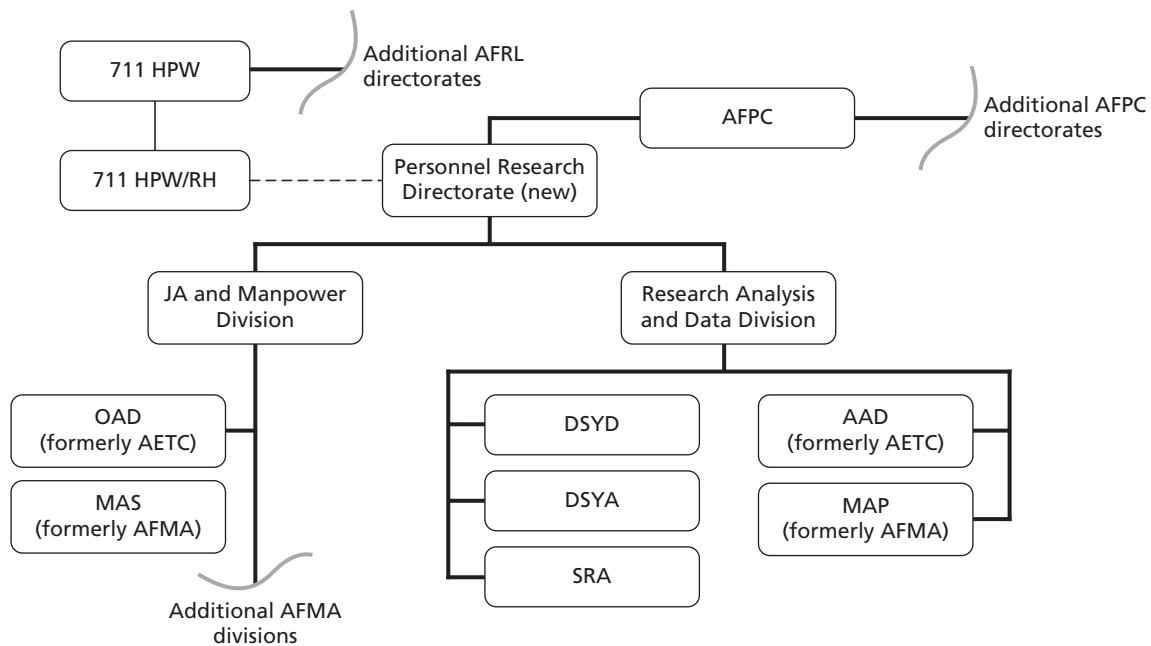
711 HPW

Additional AFRL directorates

AFPC

Additional AFPC directorates

711 HPW/RH

Personnel Research Directorate (new)

JA and Manpower Division

Research Analysis and Data Division

OAD (formerly AETC)

MAS (formerly AFMA)

Additional AFMA divisions

DSYD

DSYA

SRA

AAD (formerly AETC)

MAP (formerly AFMA)